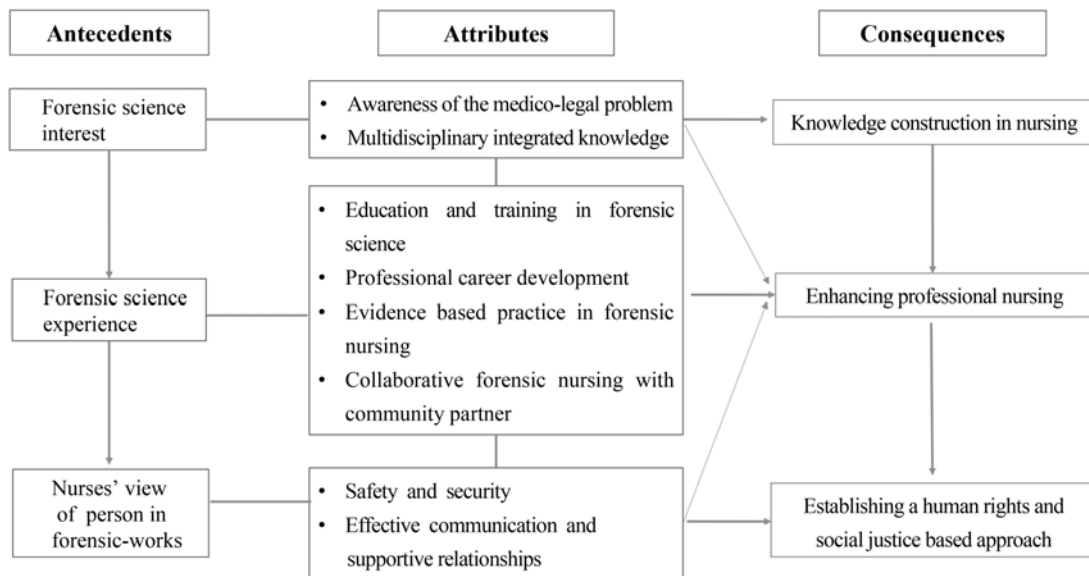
Antecedents

Attributes

Consequences

Forensic science interest

• Awareness of the medico-legal problem
• Multidisciplinary integrated knowledge

Knowledge construction in nursing

• Education and training in forensic science
• Professional career development
• Evidence based practice in forensic nursing
• Collaborative forensic nursing with community partner

Forensic science experience

Enhancing professional nursing

Nurses' view of person in forensic-works

• Safety and security
• Effective communication and supportive relationships

Establishing a human rights and social justice based approach